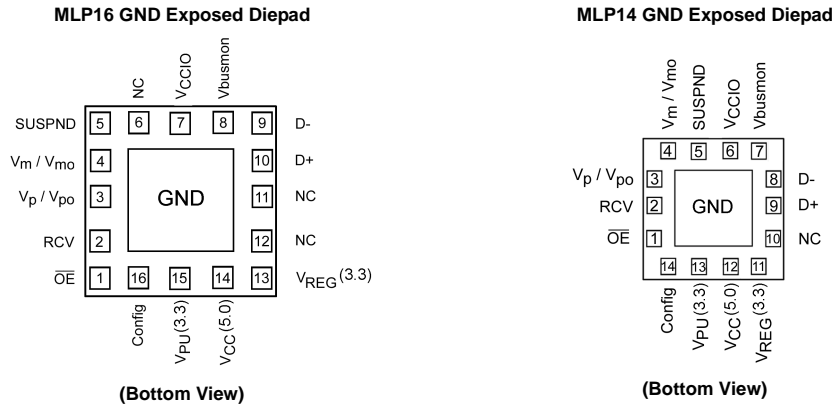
MLP16 GND Exposed Diepad

NC
$V_{CCIO}$
Vbusmon

SUSPND 5 6 7 8 9 D-
$V_m$ / $V_{mo}$ 4 10 D+
$V_p$ / $V_{po}$ 3 GND 11 NC
RCV 2 12 NC
$\overline{OE}$ 1 16 15 14 13 $V_{REG}$(3.3)

Config
$V_{PU}$(3.3)
$V_{CC}$(5.0)

(Bottom View)

MLP14 GND Exposed Diepad

$V_m$ / $V_{mo}$
SUSPND
$V_{CCIO}$
Vbusmon

4 5 6 7
$V_p$ / $V_{po}$ 3 8 D-
RCV 2 GND 9 D+
$\overline{OE}$ 1 10 NC
14 13 12 11

Config
$V_{PU}$(3.3)
$V_{CC}$(5.0)
$V_{REG}$(3.3)

(Bottom View)